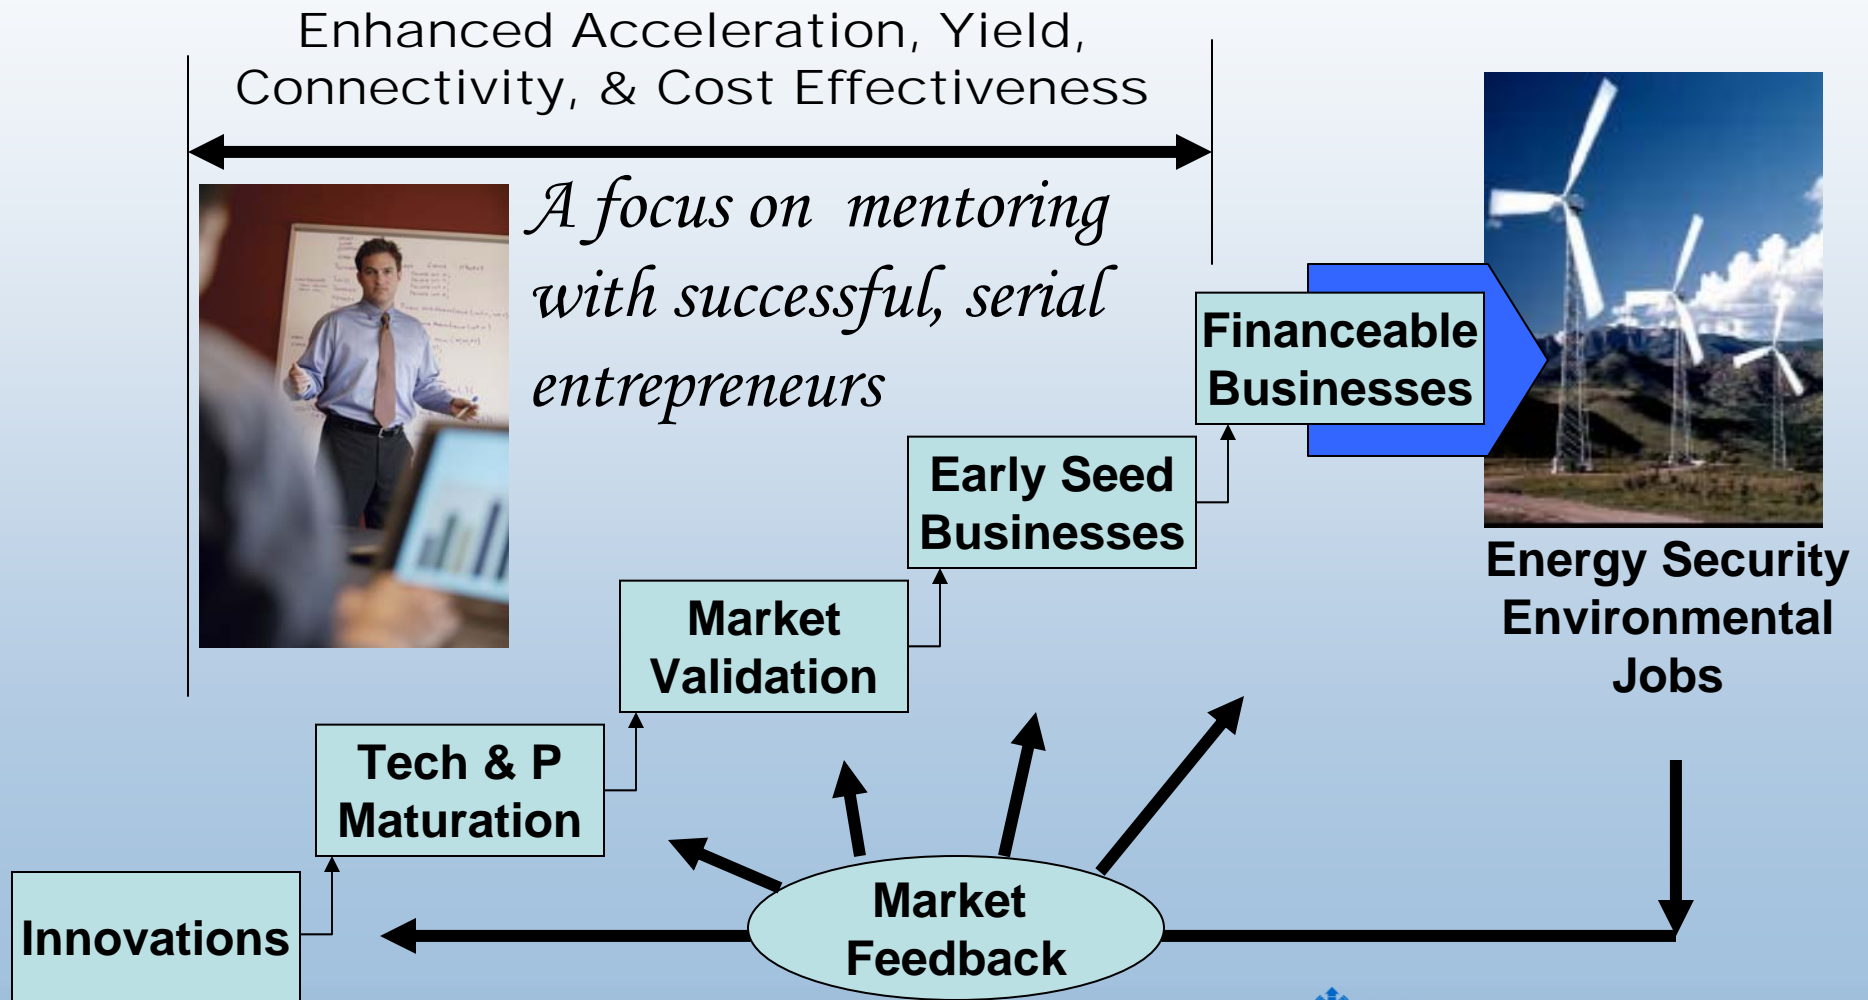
Enhanced Acceleration, Yield, Connectivity, & Cost Effectiveness

A focus on mentoring with successful, serial entrepreneurs

Financeable Businesses

Early Seed Businesses

Market Validation

Tech & P Maturation

Innovations

Market Feedback

Energy Security Environmental Jobs